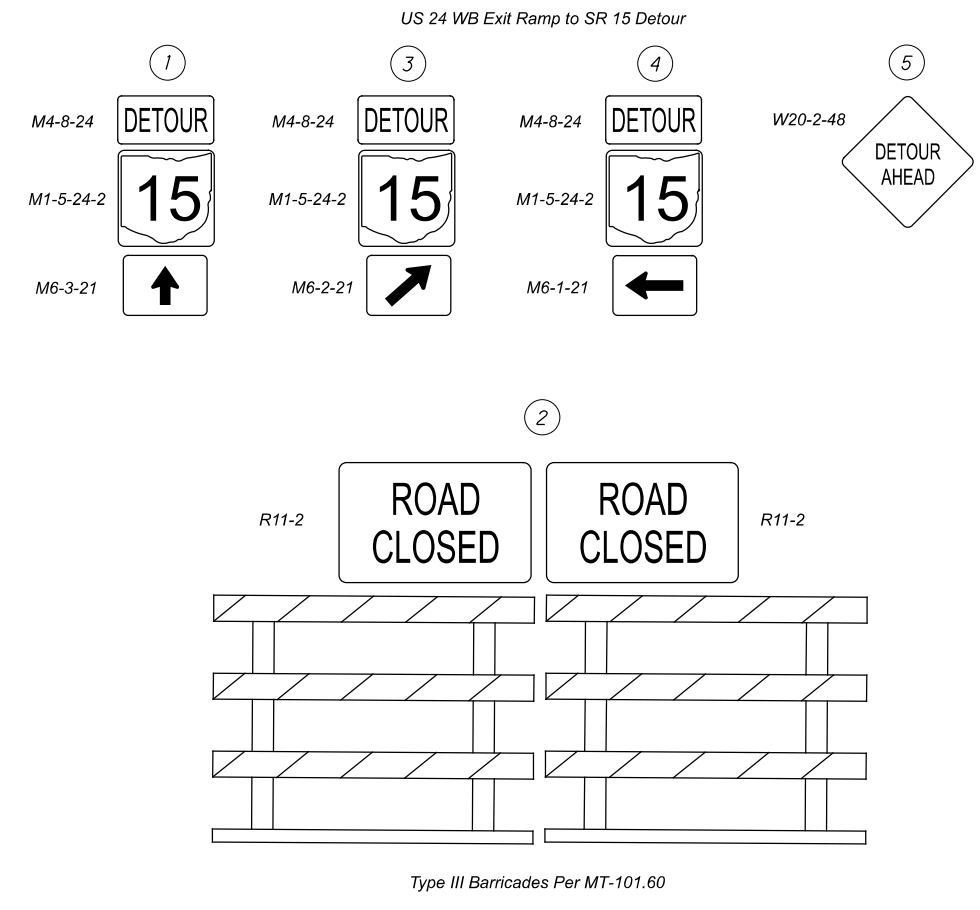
US 24 WB Exit Ramp to SR 15 Detour

1

M4-8-24 DETOUR

M1-5-24-2 15

M6-3-21

3

M4-8-24 DETOUR

M1-5-24-2 15

M6-2-21

4

M4-8-24 DETOUR

M1-5-24-2 15

M6-1-21

5

W20-2-48 DETOUR AHEAD

2

R11-2 ROAD CLOSED

ROAD CLOSED R11-2

Type III Barricades Per MT-101.60